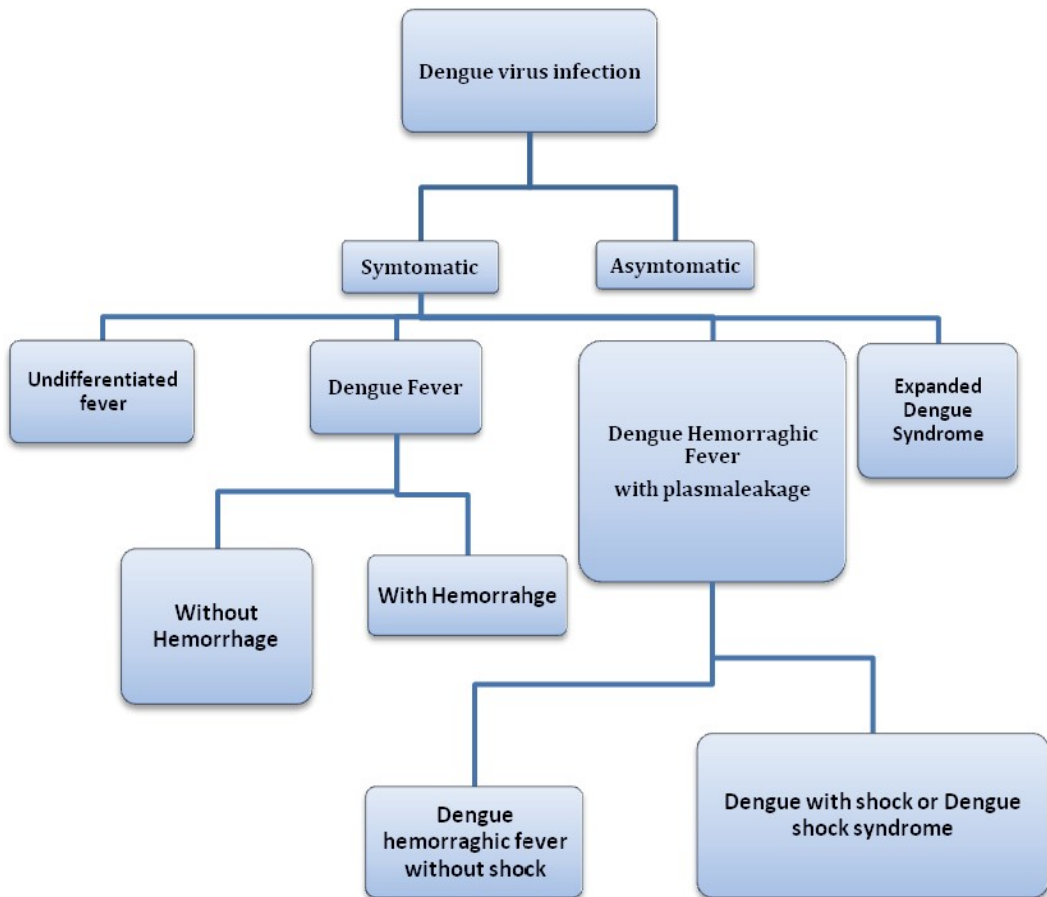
Dengue virus infection

Symtomatic

Asymtomatic

Undifferentiated fever

Dengue Fever

Dengue Hemorraghic Fever with plasmaleakage

Expanded Dengue Syndrome

Without Hemorrhage

With Hemorrahge

Dengue hemorraghic fever without shock

Dengue with shock or Dengue shock syndrome